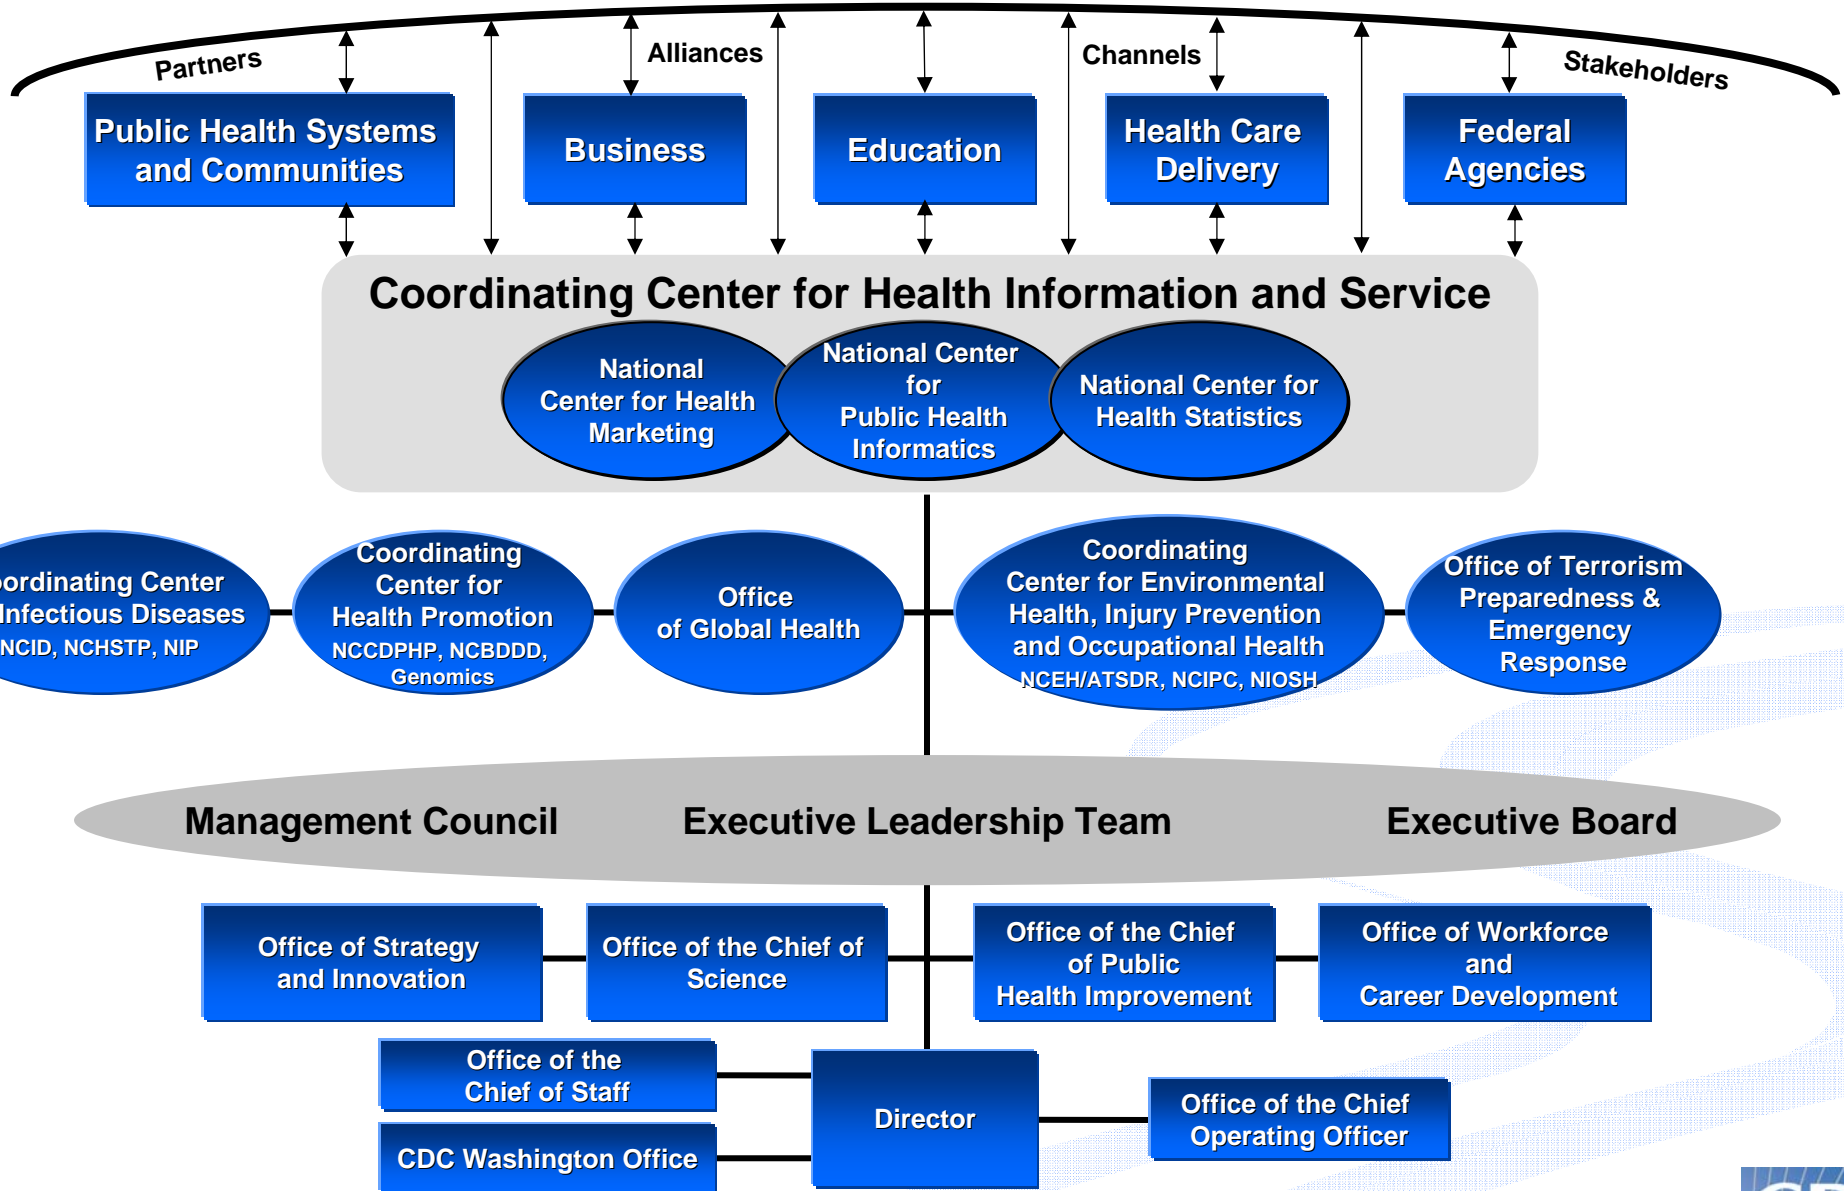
Partners
Alliances
Channels
Stakeholders

Public Health Systems and Communities

Business

Education

Health Care Delivery

Federal Agencies

Coordinating Center for Health Information and Service

National Center for Health Marketing

National Center for Public Health Informatics

National Center for Health Statistics

ordinating Center Infectious Diseases
NCID, NCHSTP, NIP

Coordinating Center for Health Promotion
NCCDPHP, NCBDDD, Genomics

Office of Global Health

Coordinating Center for Environmental Health, Injury Prevention and Occupational Health
NCEH/ATSDR, NCIPC, NIOSH

Office of Terrorism Preparedness & Emergency Response

Management Council

Executive Leadership Team

Executive Board

Office of Strategy and Innovation

Office of the Chief of Science

Office of the Chief of Public Health Improvement

Office of Workforce and Career Development

Office of the Chief of Staff

CDC Washington Office

Director

Office of the Chief Operating Officer